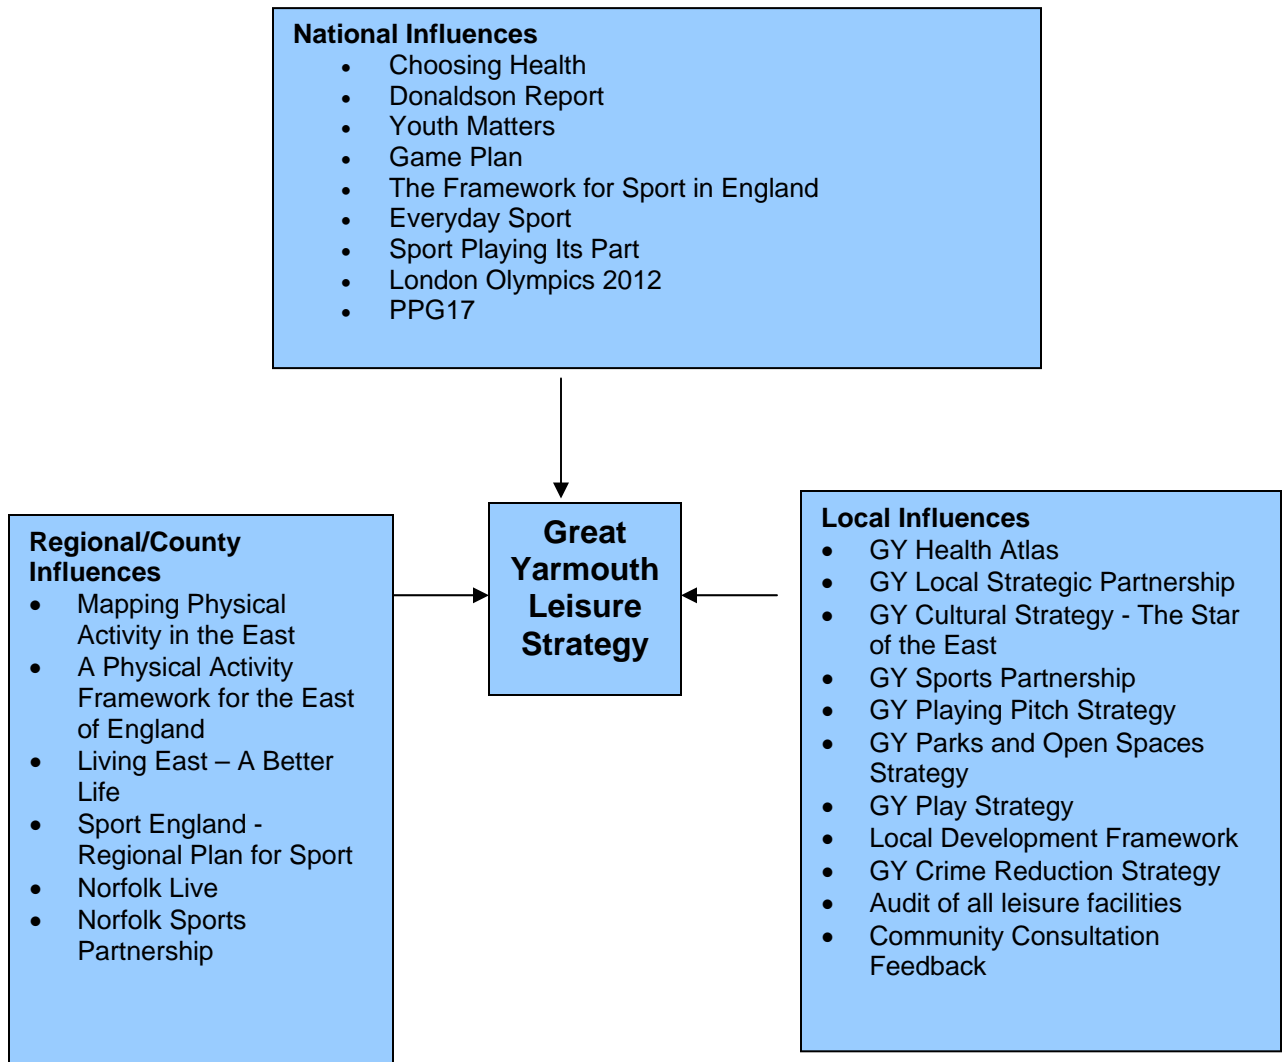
**National Influences**

- Choosing Health
- Donaldson Report
- Youth Matters
- Game Plan
- The Framework for Sport in England
- Everyday Sport
- Sport Playing Its Part
- London Olympics 2012
- PPG17

**Regional/County Influences**

- Mapping Physical Activity in the East
- A Physical Activity Framework for the East of England
- Living East – A Better Life
- Sport England - Regional Plan for Sport
- Norfolk Live
- Norfolk Sports Partnership

**Great Yarmouth Leisure Strategy**

**Local Influences**

- GY Health Atlas
- GY Local Strategic Partnership
- GY Cultural Strategy - The Star of the East
- GY Sports Partnership
- GY Playing Pitch Strategy
- GY Parks and Open Spaces Strategy
- GY Play Strategy
- Local Development Framework
- GY Crime Reduction Strategy
- Audit of all leisure facilities
- Community Consultation Feedback